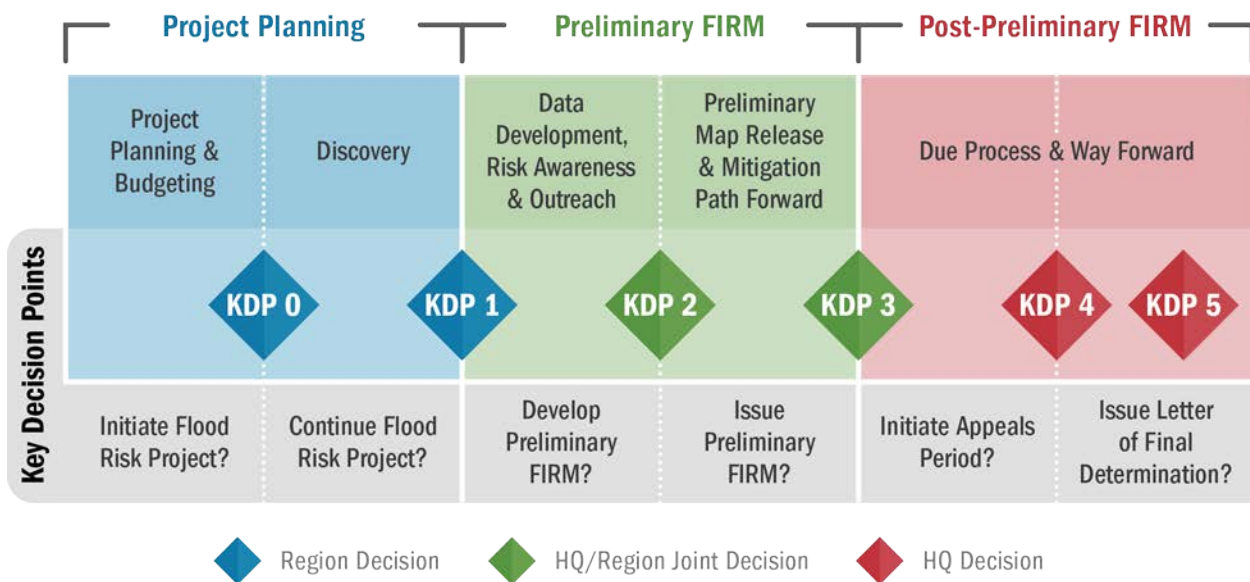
Project Planning

Preliminary FIRM

Post-Preliminary FIRM

Project Planning & Budgeting

Discovery

Data Development, Risk Awareness & Outreach

Preliminary Map Release & Mitigation Path Forward

Due Process & Way Forward

Key Decision Points

KDP 0

KDP 1

KDP 2

KDP 3

KDP 4

KDP 5

Initiate Flood Risk Project?

Continue Flood Risk Project?

Develop Preliminary FIRM?

Issue Preliminary FIRM?

Initiate Appeals Period?

Issue Letter of Final Determination?

Region Decision

HQ/Region Joint Decision

HQ Decision